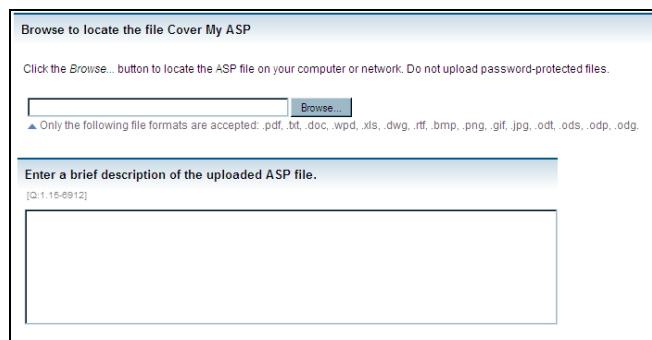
Browse to locate the file Cover My ASP

Click the Browse... button to locate the ASP file on your computer or network. Do not upload password-protected files.

Browse...

Only the following file formats are accepted: .pdf, .txt, .doc, .wpd, .xls, .dwg, .rtf, .bmp, .png, .gif, .jpg, .odt, .ods, .odp, .odg.

Enter a brief description of the uploaded ASP file.

[Q:1.15-6912]